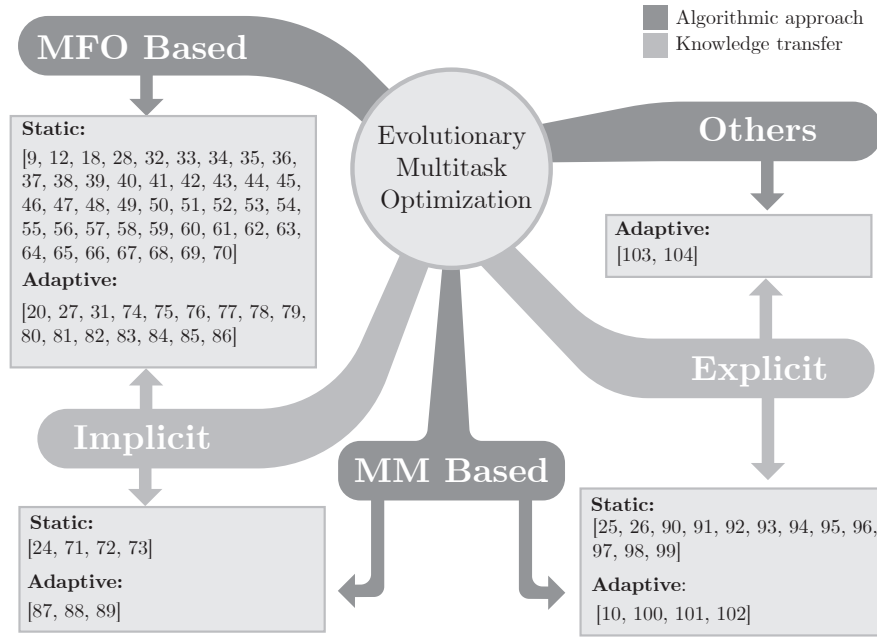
Algorithmic approach
Knowledge transfer

MFO Based

Static:
[9, 12, 18, 28, 32, 33, 34, 35, 36, 37, 38, 39, 40, 41, 42, 43, 44, 45, 46, 47, 48, 49, 50, 51, 52, 53, 54, 55, 56, 57, 58, 59, 60, 61, 62, 63, 64, 65, 66, 67, 68, 69, 70]
Adaptive:
[20, 27, 31, 74, 75, 76, 77, 78, 79, 80, 81, 82, 83, 84, 85, 86]

Evolutionary Multitask Optimization

Others

Adaptive:
[103, 104]

Explicit

Implicit

MM Based

Static:
[24, 71, 72, 73]
Adaptive:
[87, 88, 89]

Static:
[25, 26, 90, 91, 92, 93, 94, 95, 96, 97, 98, 99]
Adaptive:
[10, 100, 101, 102]